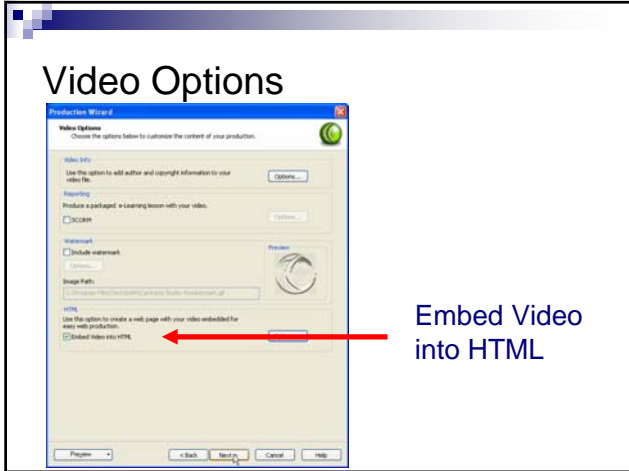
Video Options

Production Wizard

Video Options
Choose the options below to customize the content of your production.

Video Info
Use this option to add author and copyright information to your video file.
Options...

Reporting
Produce a packaged e-Learning lesson with your video.
SCORM
Options...

Watermark
Include watermark
Options...
Image Path:
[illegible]

Preview

HTML
Use this option to create a web page with your video embedded for easy web production.
Embed Video into HTML

Preview
< Back
Next >
Cancel
Help

Embed Video into HTML